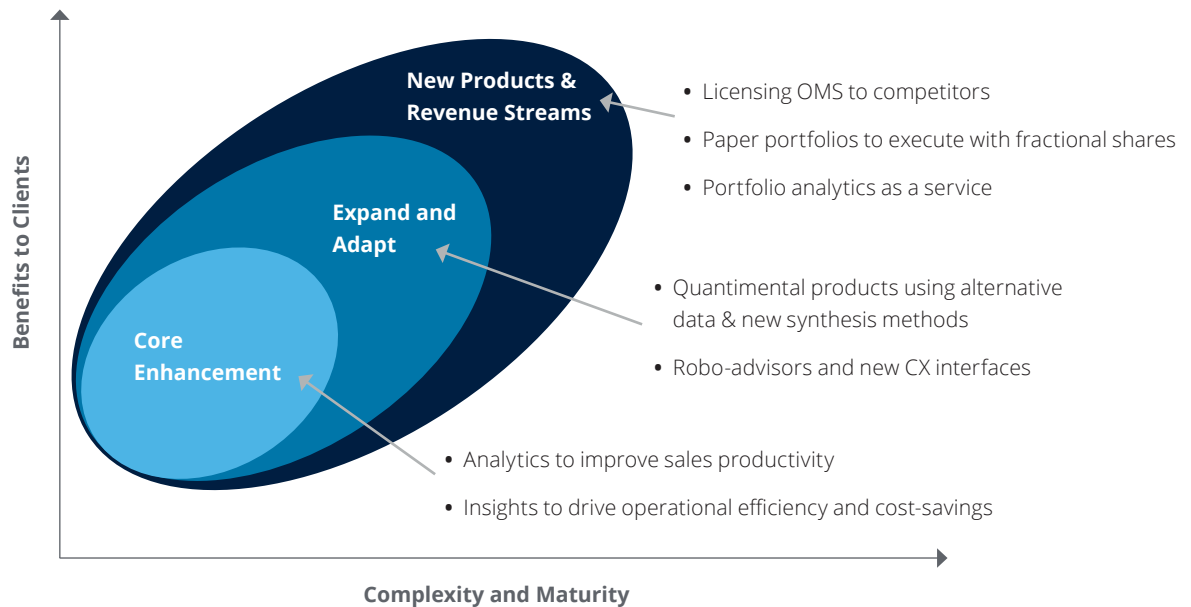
Benefits to Clients

New Products & Revenue Streams

Expand and Adapt

Core Enhancement

• Licensing OMS to competitors
• Paper portfolios to execute with fractional shares
• Portfolio analytics as a service

• Quantimental products using alternative data & new synthesis methods
• Robo-advisors and new CX interfaces

• Analytics to improve sales productivity
• Insights to drive operational efficiency and cost-savings

Complexity and Maturity